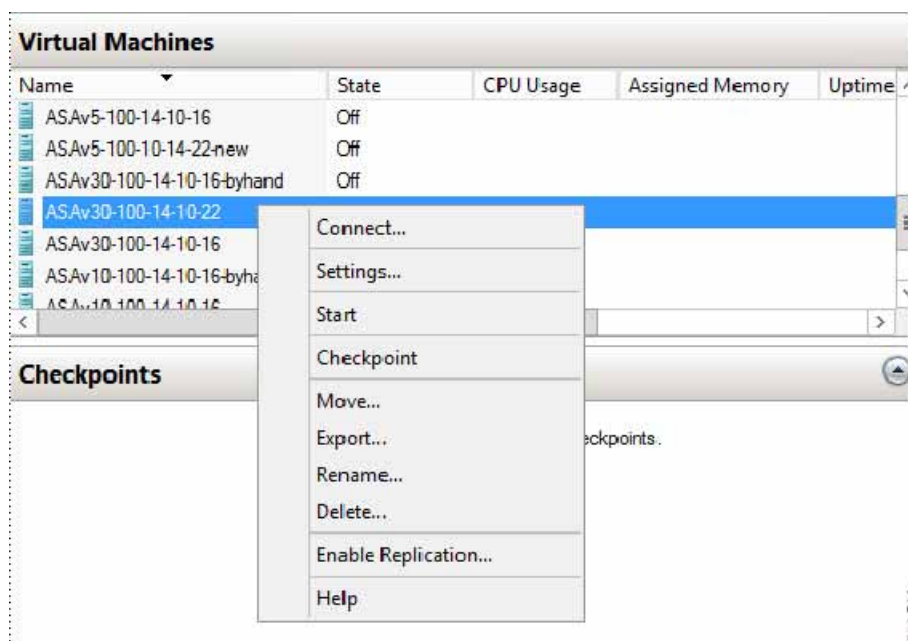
Virtual Machines

| Name | State | CPU Usage | Assigned Memory | Uptime |
|---|---|---|---|---|
| ASAv5-100-14-10-16 | Off | | | |
| ASAv5-100-10-14-22-new | Off | | | |
| ASAv30-100-14-10-16-byhand | Off | | | |
| ASAv30-100-14-10-22 | | | | |
| ASAv30-100-14-10-16 | | | | |
| ASAv10-100-14-10-16-byha | | | | |
| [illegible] | | | | |

Connect...
Settings...
Start
Checkpoint
Move...
Export...
Rename...
Delete...
Enable Replication...
Help

Checkpoints

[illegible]eckpoints.